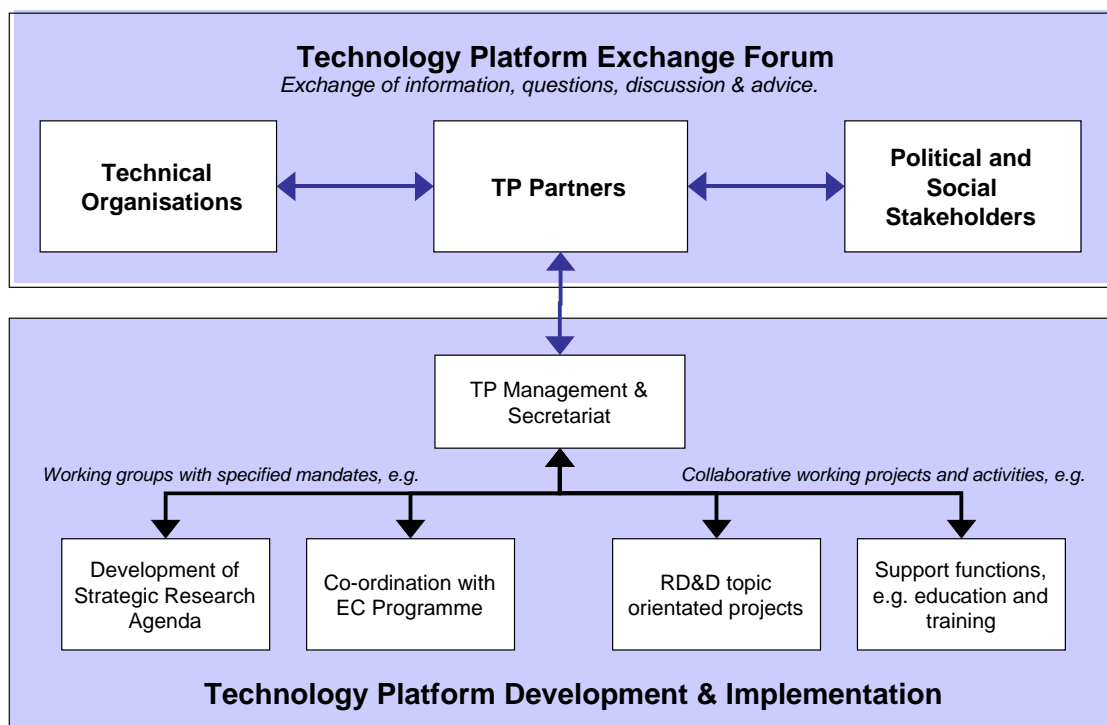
Technology Platform Exchange Forum

Exchange of information, questions, discussion & advice.

Technical Organisations

TP Partners

Political and Social Stakeholders

TP Management & Secretariat

Working groups with specified mandates, e.g.

Collaborative working projects and activities, e.g.

Development of Strategic Research Agenda

Co-ordination with EC Programme

RD&D topic orientated projects

Support functions, e.g. education and training

Technology Platform Development & Implementation